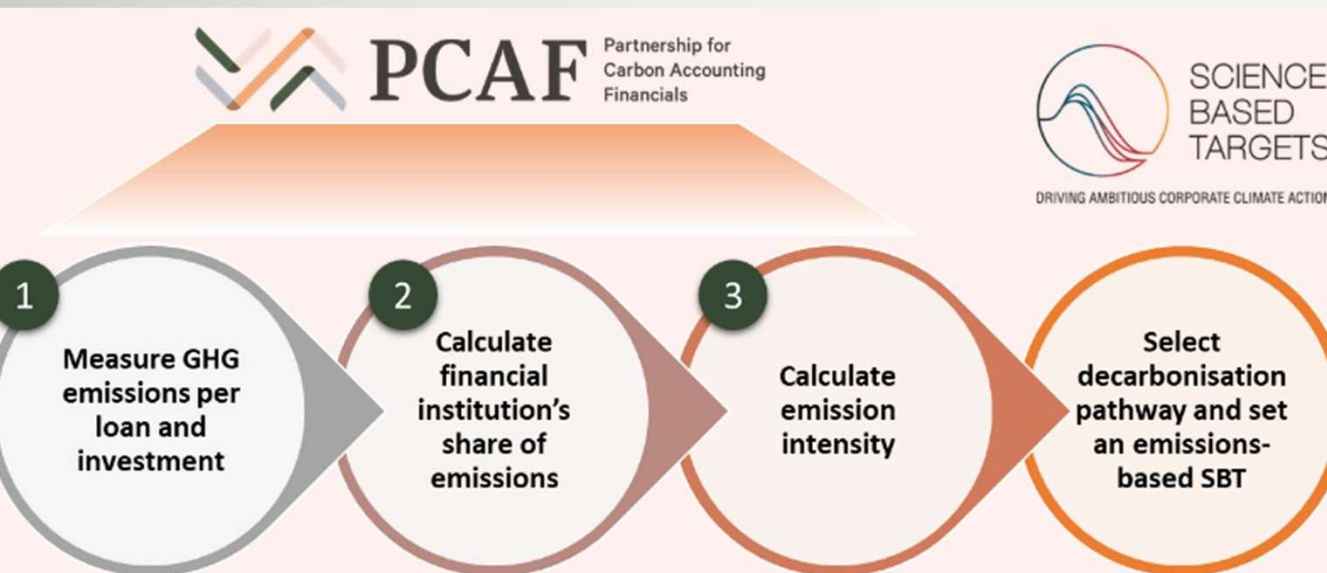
PCAF Partnership for Carbon Accounting Financials

SCIENCE BASED TARGETS

DRIVING AMBITIOUS CORPORATE CLIMATE ACTIO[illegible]

1

Measure GHG emissions per loan and investment

2

Calculate financial institution's share of emissions

3

Calculate emission intensity

Select decarbonisation pathway and set an emissions-based SBT